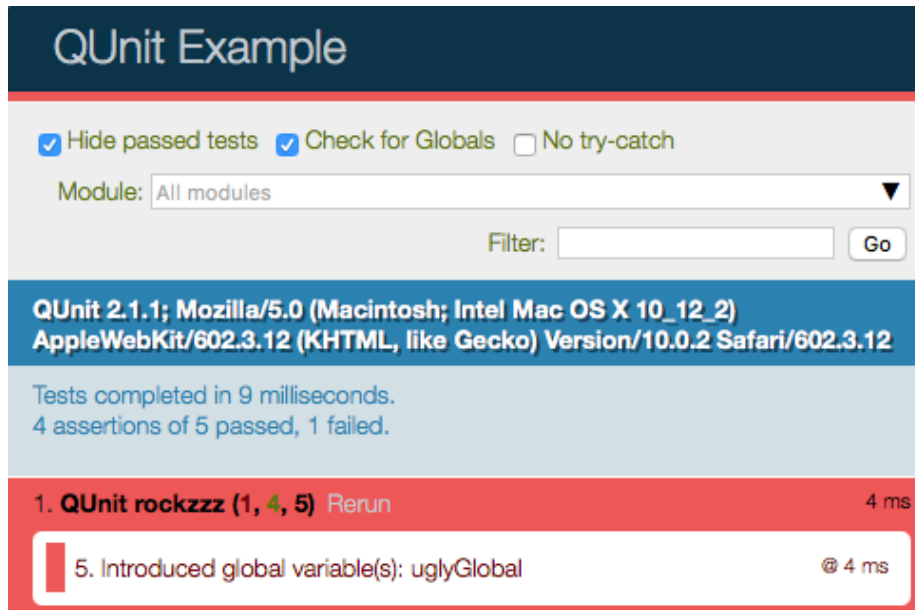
QUnit Example

Hide passed tests Check for Globals No try-catch

Module: All modules ▼

Filter: Go

QUnit 2.1.1; Mozilla/5.0 (Macintosh; Intel Mac OS X 10_12_2) AppleWebKit/602.3.12 (KHTML, like Gecko) Version/10.0.2 Safari/602.3.12

Tests completed in 9 milliseconds.
4 assertions of 5 passed, 1 failed.

1. QUnit rockzzz (1, 4, 5) Rerun 4 ms

5. Introduced global variable(s): uglyGlobal @ 4 ms